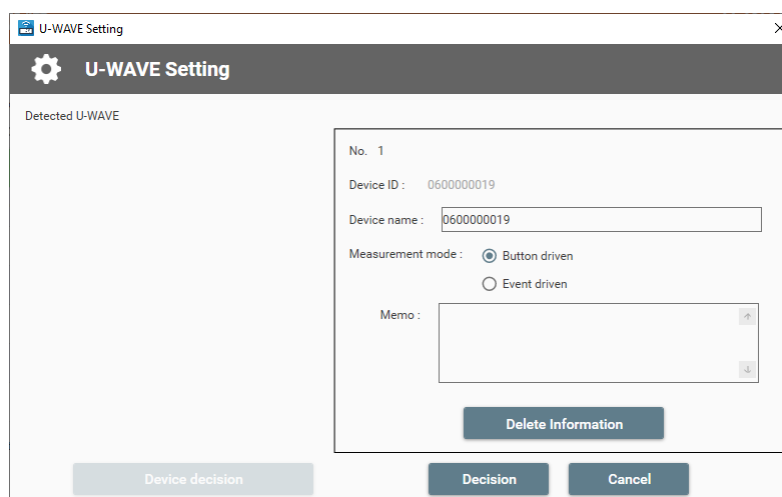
U-WAVE Setting

U-WAVE Setting

Detected U-WAVE

No. 1

Device ID : 0600000019

Device name : 0600000019

Measurement mode : Button driven

Event driven

Memo :

Delete Information

Device decision

Decision

Cancel